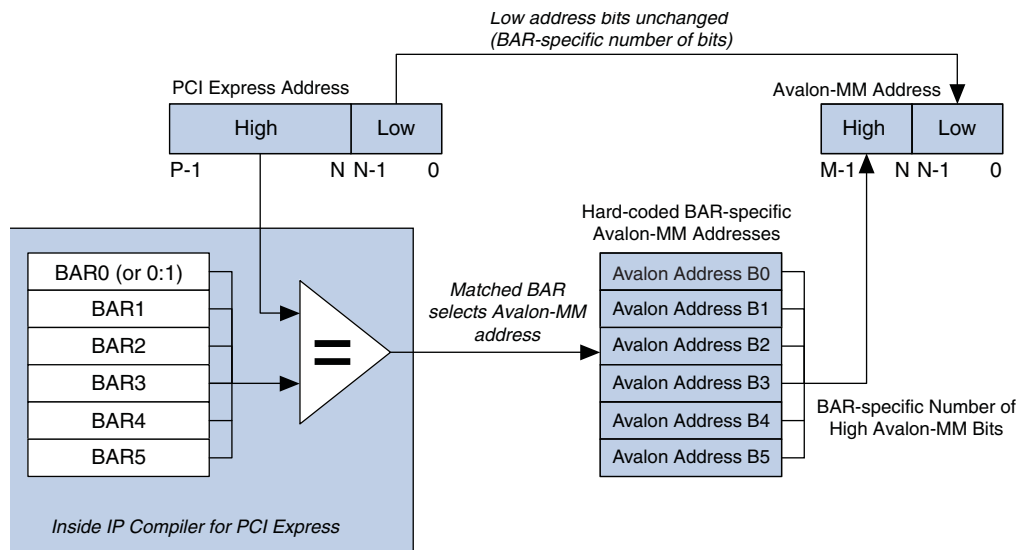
Low address bits unchanged
(BAR-specific number of bits)

PCI Express Address

High | Low

P-1 N N-1 0

Avalon-MM Address

High | Low

M-1 N N-1 0

Hard-coded BAR-specific Avalon-MM Addresses

BAR0 (or 0:1)
BAR1
BAR2
BAR3
BAR4
BAR5

=

Matched BAR selects Avalon-MM address

Avalon Address B0
Avalon Address B1
Avalon Address B2
Avalon Address B3
Avalon Address B4
Avalon Address B5

BAR-specific Number of High Avalon-MM Bits

Inside IP Compiler for PCI Express